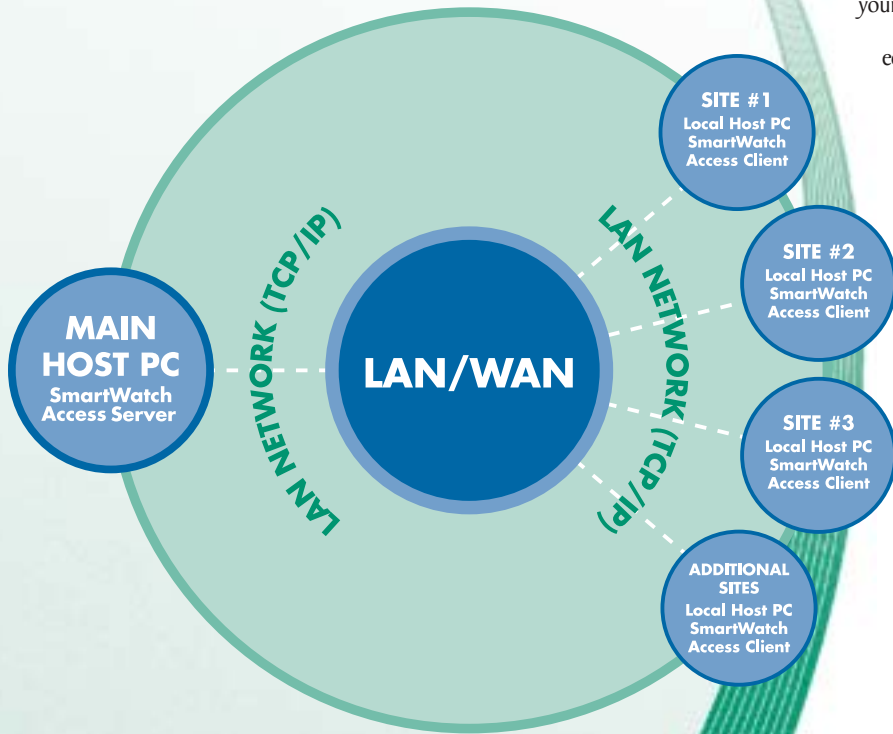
you

e

SITE #1
Local Host PC
SmartWatch
Access Client

SITE #2
Local Host PC
SmartWatch
Access Client

SITE #3
Local Host PC
SmartWatch
Access Client

ADDITIONAL SITES
Local Host PC
SmartWatch
Access Client

MAIN HOST PC
SmartWatch
Access Server

LAN NETWORK (TCP/IP)

LAN/WAN

LAN NETWORK (TCP/IP)